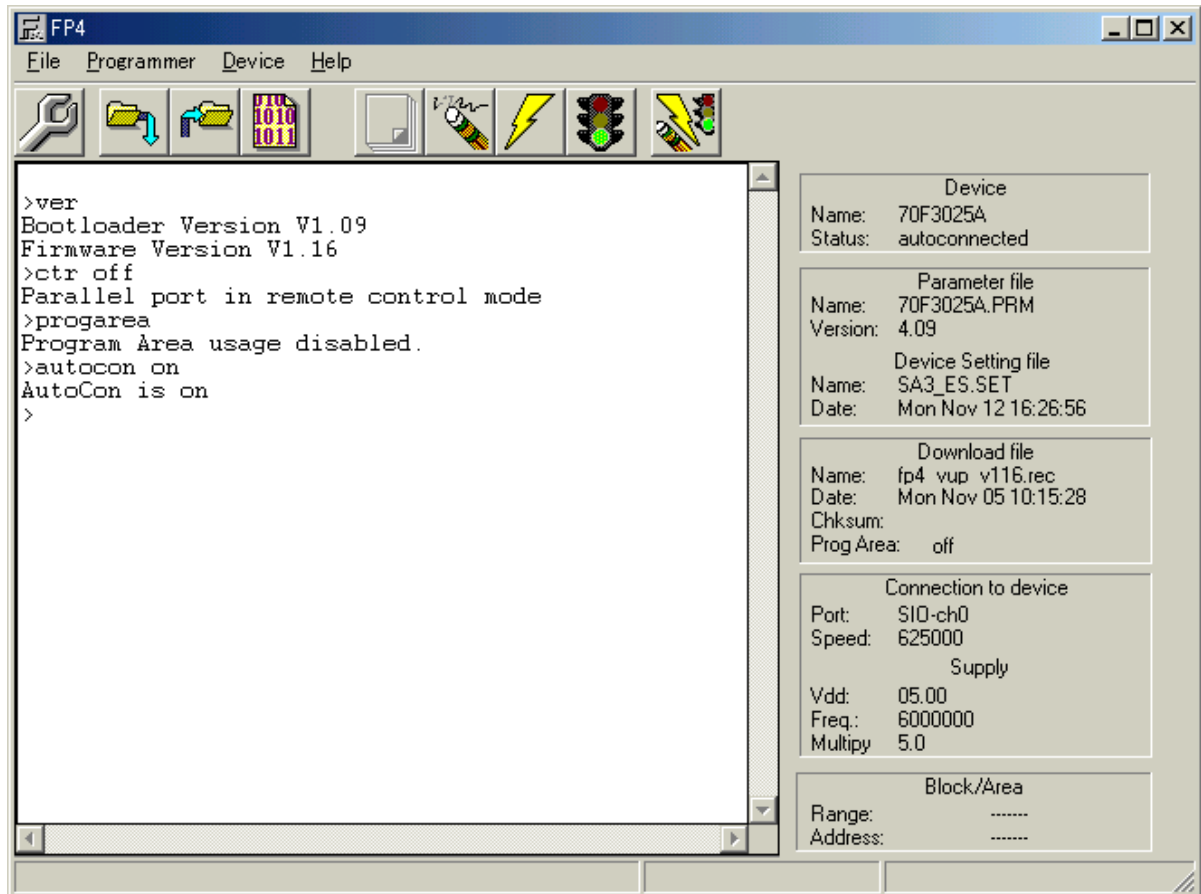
FP4

File Programmer Device Help

010
1010
1011

>ver
Bootloader Version V1.09
Firmware Version V1.16
>ctr off
Parallel port in remote control mode
>progarea
Program Area usage disabled.
>autocon on
AutoCon is on
>

Device
Name: 70F3025A
Status: autoconnected

Parameter file
Name: 70F3025A.PRM
Version: 4.09
Device Setting file
Name: SA3_ES.SET
Date: Mon Nov 12 16:26:56

Download file
Name: fp4_vup_v116.rec
Date: Mon Nov 05 10:15:28
Chksum:
Prog Area: off

Connection to device
Port: SIO-ch0
Speed: 625000
Supply
Vdd: 05.00
Freq.: 6000000
Multipy 5.0

Block/Area
Range: -------
Address: -------